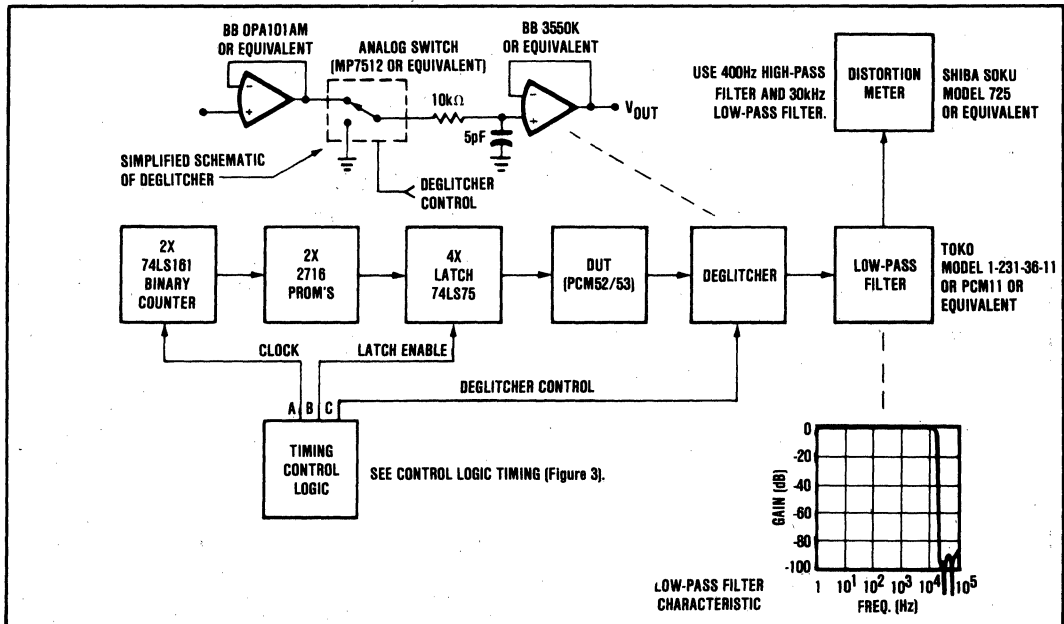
BB OPA101AM
OR EQUIVALENT

ANALOG SWITCH
(MP7512 OR EQUIVALENT)

BB 3550K
OR EQUIVALENT

10kΩ

5pF

$V_{OUT}$

SIMPLIFIED SCHEMATIC
OF DEGLITCHER

DEGLITCHER
CONTROL

USE 400Hz HIGH-PASS
FILTER AND 30kHz
LOW-PASS FILTER.

DISTORTION
METER

SHIBA SOKU
MODEL 725
OR EQUIVALENT

2X
74LS161
BINARY
COUNTER

2X
2716
PROM'S

4X
LATCH
74LS75

DUT
(PCM52/53)

DEGLITCHER

LOW-PASS
FILTER

TOKO
MODEL 1-231-36-11
OR PCM11 OR
EQUIVALENT

CLOCK

LATCH ENABLE

DEGLITCHER CONTROL

A B C

TIMING
CONTROL
LOGIC

SEE CONTROL LOGIC TIMING (Figure 3).

0
-20
-40
-60
-80
-100

GAIN (dB)

1 $10^1$ $10^2$ $10^3$ $10^4$ $10^5$

FREQ. (Hz)

LOW-PASS FILTER
CHARACTERISTIC